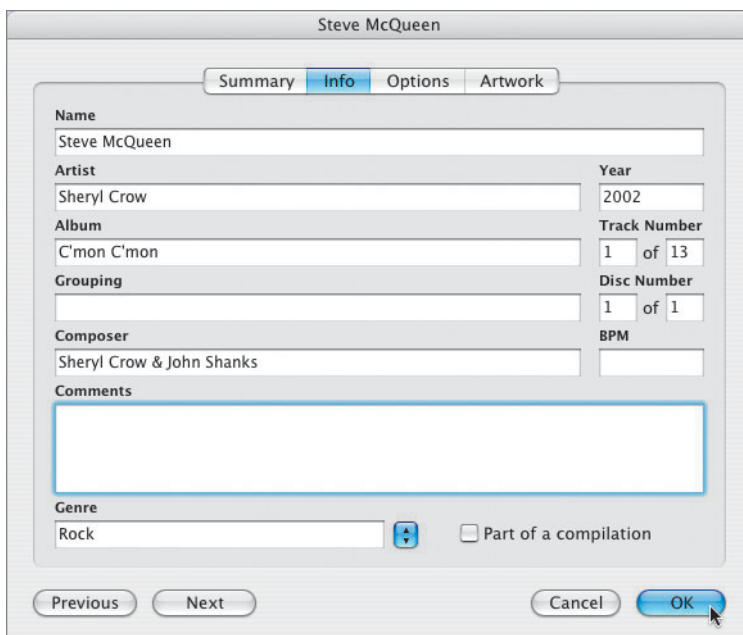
Steve McQueen

Summary | Info | Options | Artwork

Name
Steve McQueen

Artist
Sheryl Crow

Year
2002

Album
C'mon C'mon

Track Number
1 of 13

Grouping

Disc Number
1 of 1

Composer
Sheryl Crow & John Shanks

BPM

Comments

Genre
Rock

Part of a compilation

Previous
Next
Cancel
OK